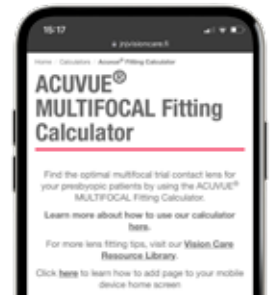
15:17

jnjvisioncare.fi

Home › Calculators › Acuvue® Fitting Calculator

ACUVUE® MULTIFOCAL Fitting Calculator

Find the optimal multifocal trial contact lens for your presbyopic patients by using the ACUVUE® MULTIFOCAL Fitting Calculator.

Learn more about how to use our calculator here.

For more lens fitting tips, visit our Vision Care Resource Library.

Click here to learn how to add page to your mobile device home screen